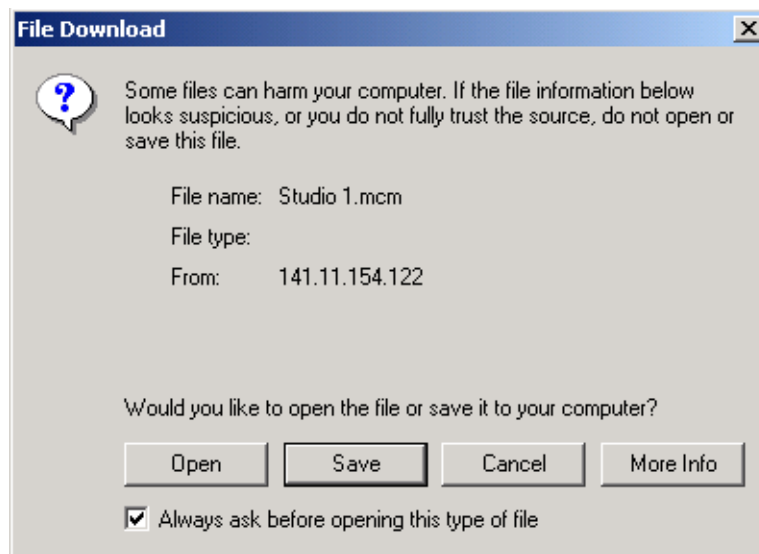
File Download

Some files can harm your computer. If the file information below looks suspicious, or you do not fully trust the source, do not open or save this file.

File name: Studio 1.mcm

File type:

From: 141.11.154.122

Would you like to open the file or save it to your computer?

Open

Save

Cancel

More Info

Always ask before opening this type of file